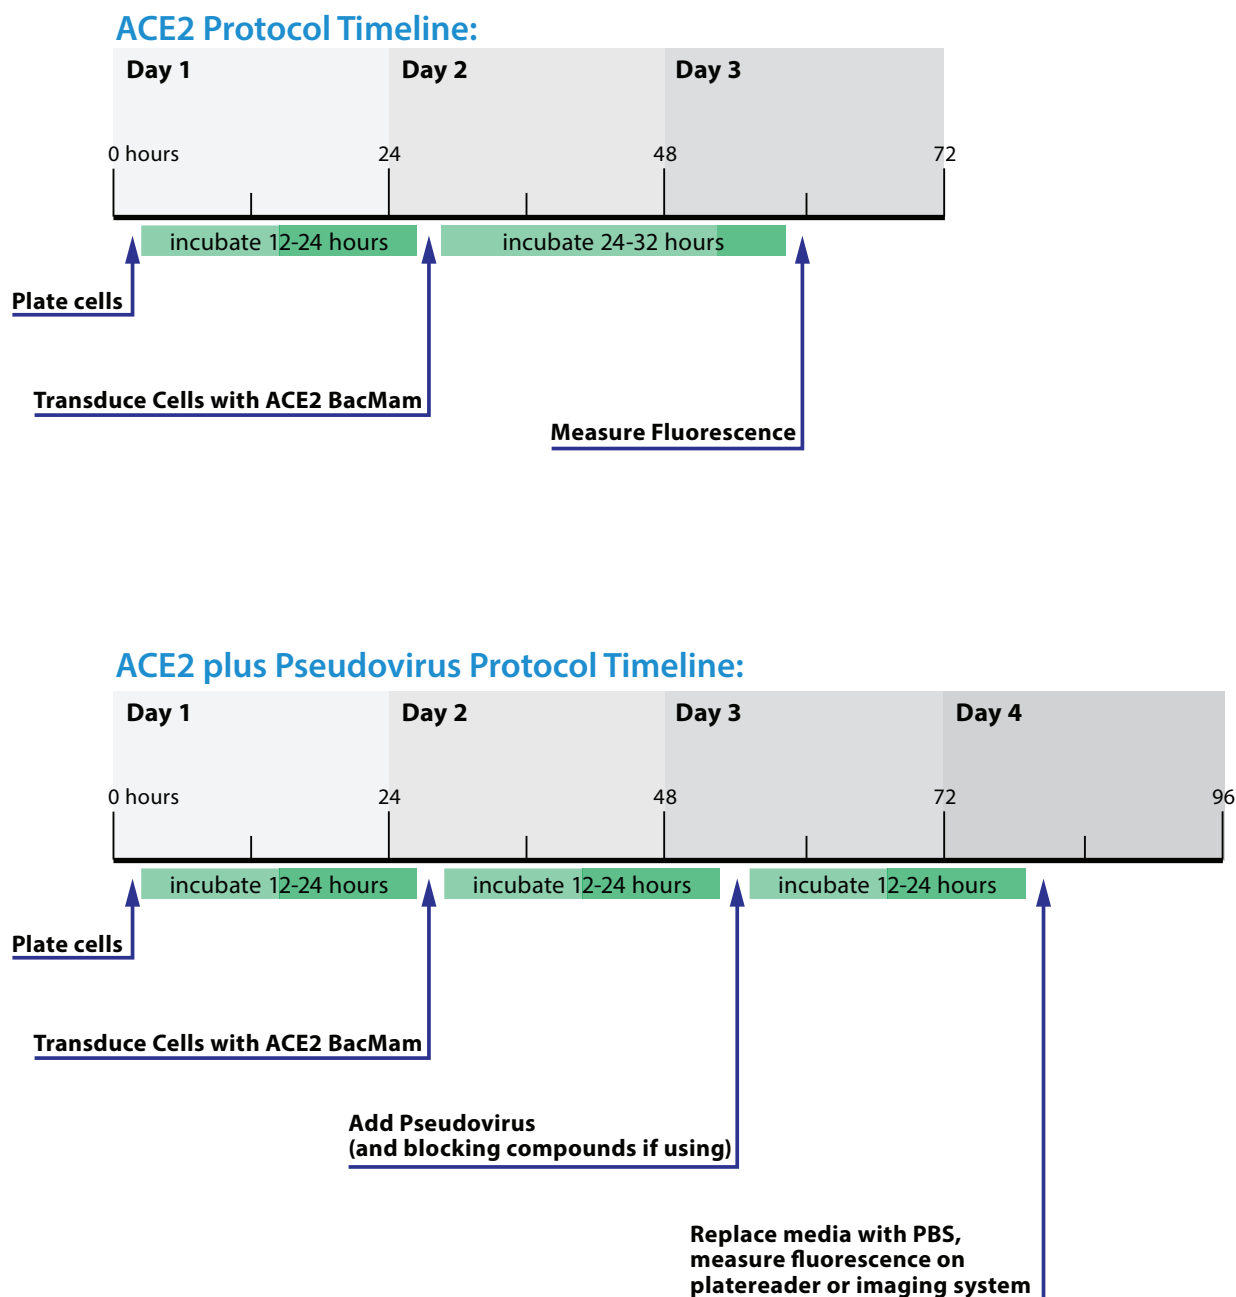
ACE2 Protocol Timeline:

Day 1
Day 2
Day 3

0 hours
24
48
72

incubate 12-24 hours
incubate 24-32 hours

Plate cells

Transduce Cells with ACE2 BacMam

Measure Fluorescence

ACE2 plus Pseudovirus Protocol Timeline:

Day 1
Day 2
Day 3
Day 4

0 hours
24
48
72
96

incubate 12-24 hours
incubate 12-24 hours
incubate 12-24 hours

Plate cells

Transduce Cells with ACE2 BacMam

Add Pseudovirus
(and blocking compounds if using)

Replace media with PBS,
measure fluorescence on
platereader or imaging system